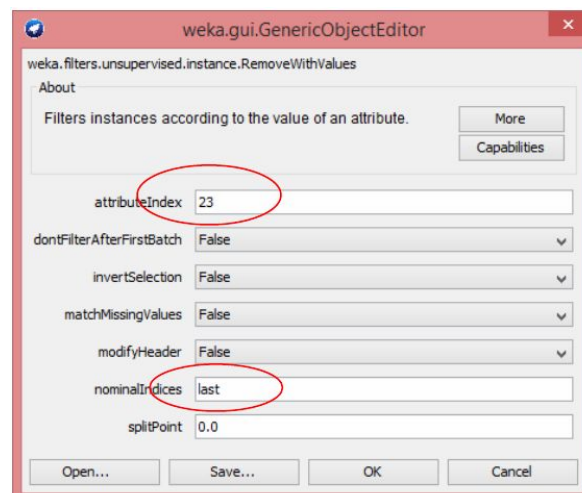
weka.gui.GenericObjectEditor

weka.filters.unsupervised.instance.RemoveWithValues

About

Filters instances according to the value of an attribute.

More

Capabilities

| | |
|---|---|
| attributeIndex | 23 |
| dontFilterAfterFirstBatch | False |
| invertSelection | False |
| matchMissingValues | False |
| modifyHeader | False |
| nominalIndices | last |
| splitPoint | 0.0 |

Open... Save... OK Cancel